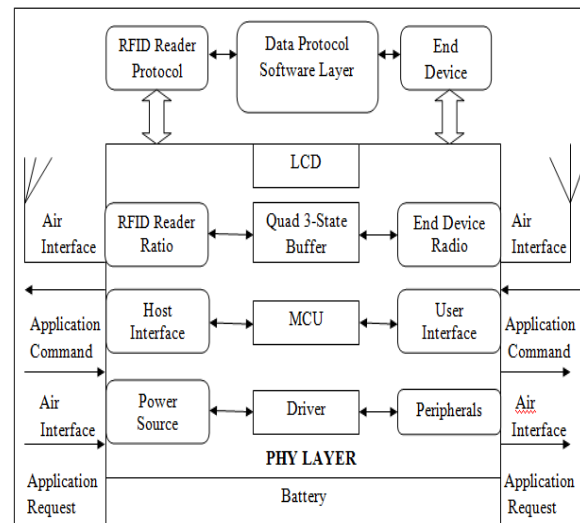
RFID Reader Protocol

Data Protocol Software Layer

End Device

LCD

Air Interface

RFID Reader Ratio

Quad 3-State Buffer

End Device Radio

Air Interface

Application Command

Host Interface

MCU

User Interface

Application Command

Air Interface

Power Source

Driver

Peripherals

Air Interface

PHY LAYER

Application Request

Battery

Application Request